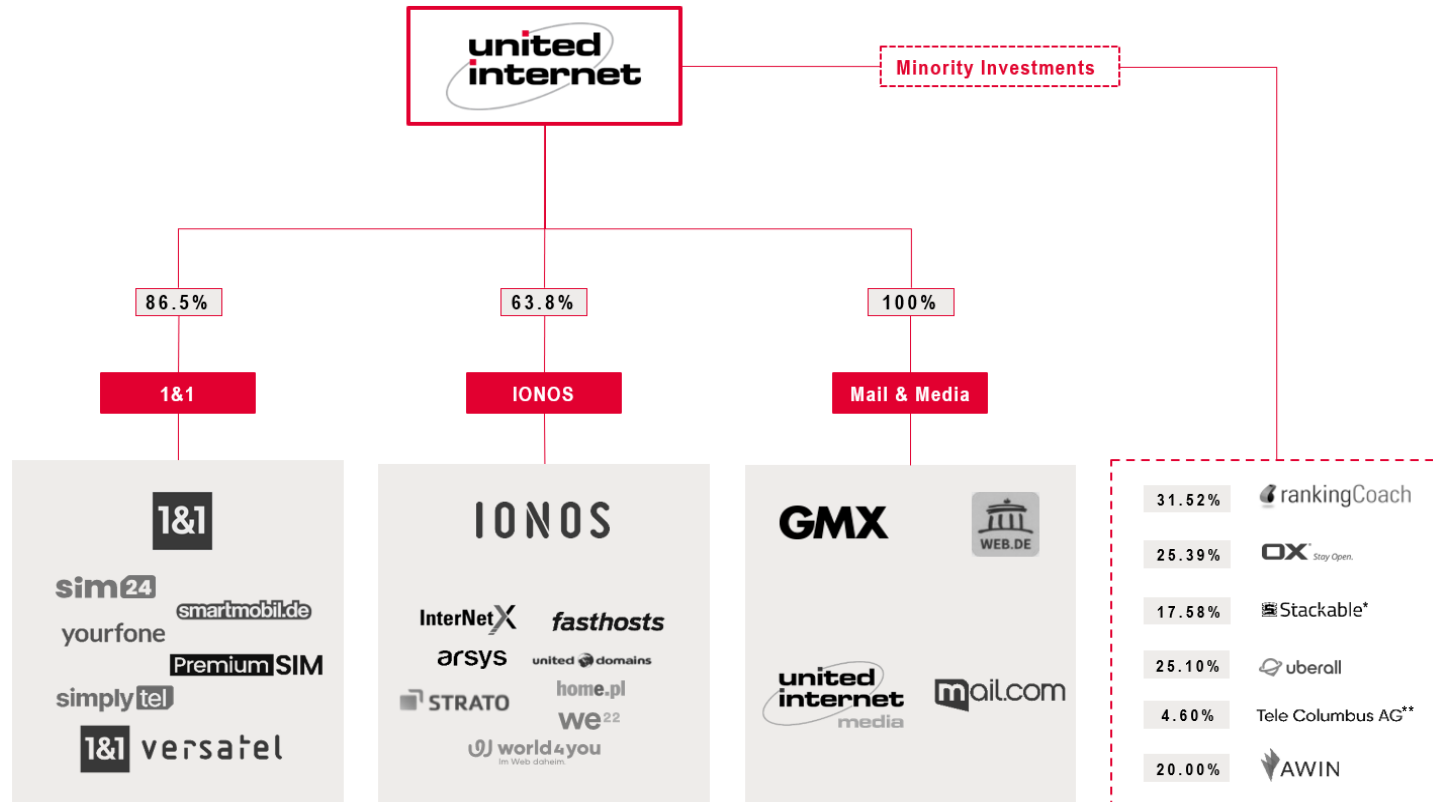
united internet

Minority Investments

86.5%

63.8%

100%

1&1

IONOS

Mail & Media

1&1

sim24

smartmobil.de

yourfone

PremiumSIM

simplytel

1&1 versatel

IONOS

InterNetX

fasthosts

arsys

united domains

STRATO

home.pl

we22

world4you Im Web daheim.

GMX

WEB.DE

united internet media

mail.com

31.52% rankingCoach

25.39% OX Stay Open.

17.58% Stackable*

25.10% uberall

4.60% Tele Columbus AG**

20.00% AWIN